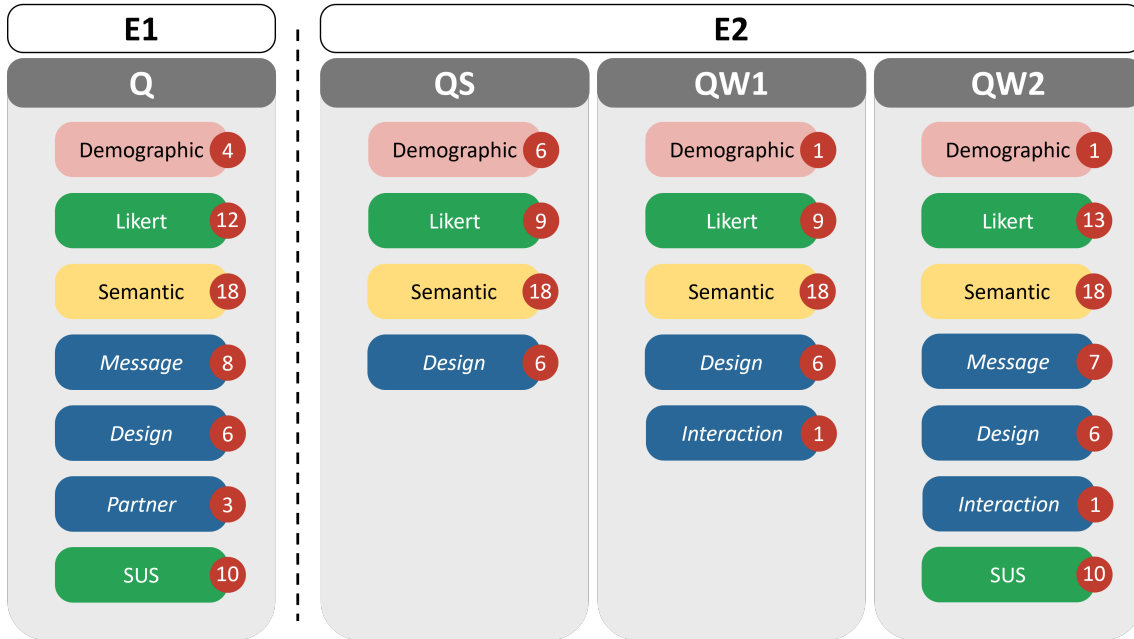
E1

Q

Demographic 4

Likert 12

Semantic 18

Message 8

Design 6

Partner 3

SUS 10

E2

QS

Demographic 6

Likert 9

Semantic 18

Design 6

QW1

Demographic 1

Likert 9

Semantic 18

Design 6

Interaction 1

QW2

Demographic 1

Likert 13

Semantic 18

Message 7

Design 6

Interaction 1

SUS 10